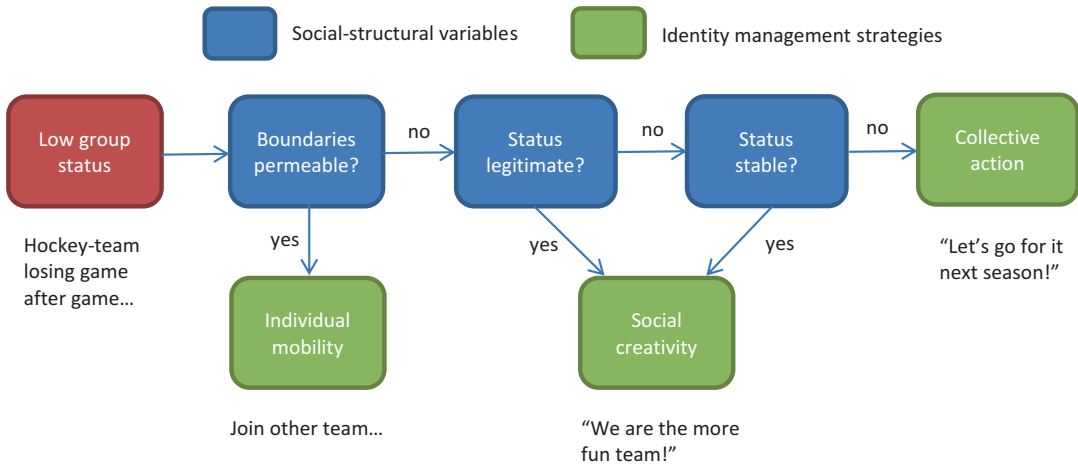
Social-structural variables

Identity management strategies

Low group status

Hockey-team losing game after game…

Boundaries permeable?

no

Status legitimate?

no

Status stable?

no

Collective action

“Let’s go for it next season!”

yes

Individual mobility

Join other team…

yes

yes

Social creativity

“We are the more fun team!”